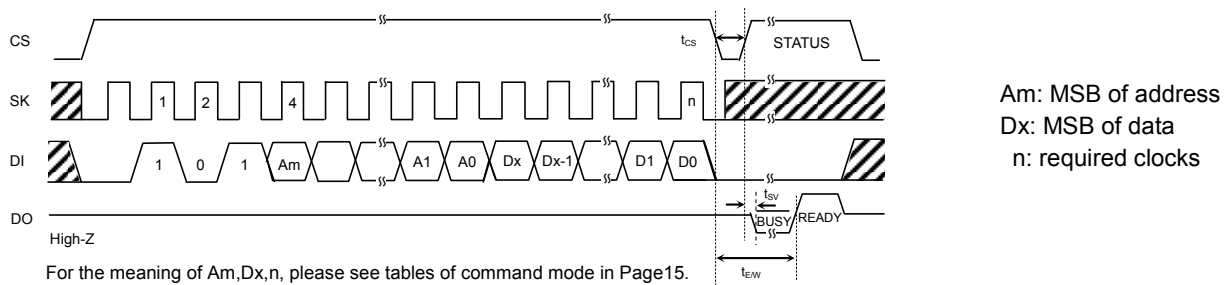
CS

$t_{CS}$

STATUS

SK

1 2 4 n

DI

1 0 1 Am A1 A0 Dx Dx-1 D1 D0

$t_{SV}$

DO

BUSY READY

High-Z

For the meaning of Am,Dx,n, please see tables of command mode in Page15.

$t_{E/W}$

Am: MSB of address
Dx: MSB of data
n: required clocks